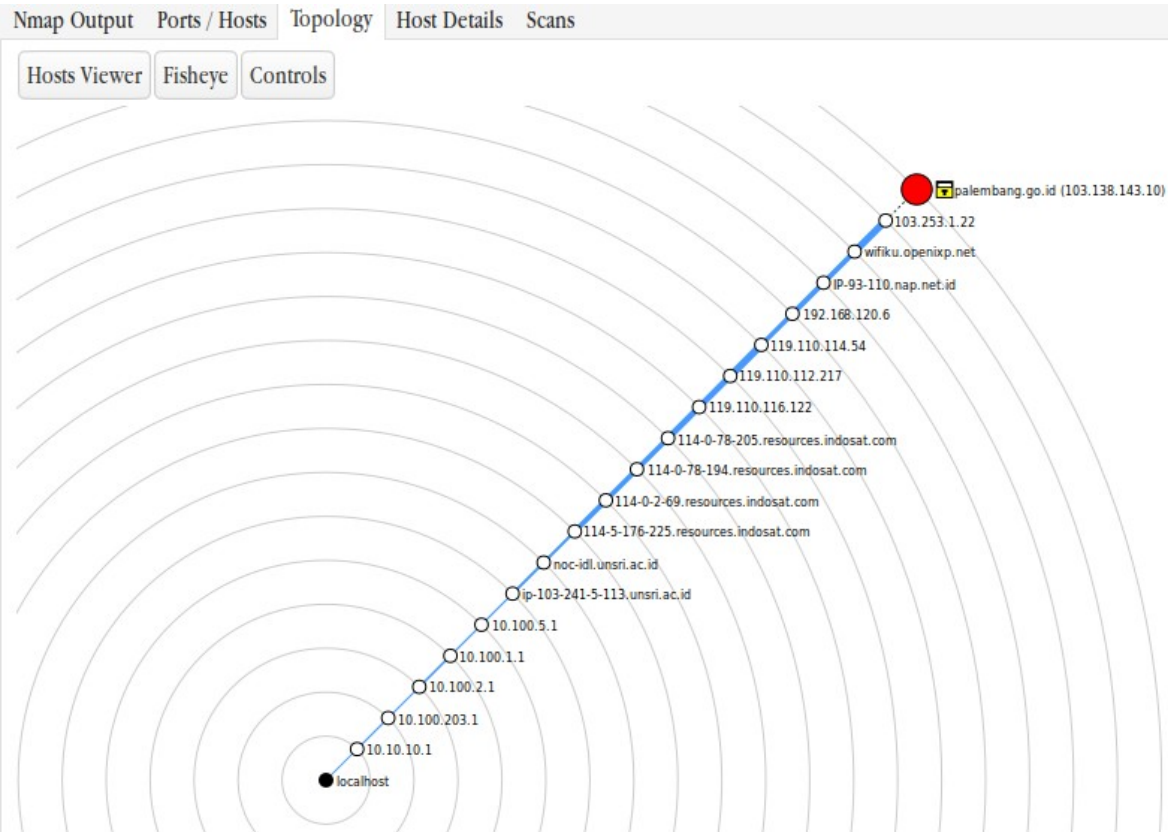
Nmap Output Ports / Hosts Topology Host Details Scans

Hosts Viewer Fisheye Controls

palembang.go.id (103.138.143.10)
103.253.1.22
wifiku.openixp.net
IP-93-110.nap.net.id
192.168.120.6
119.110.114.54
119.110.112.217
119.110.116.122
114-0-78-205.resources.indosat.com
114-0-78-194.resources.indosat.com
114-0-2-69.resources.indosat.com
114-5-176-225.resources.indosat.com
noc-idl.unsri.ac.id
ip-103-241-5-113.unsri.ac.id
10.100.5.1
10.100.1.1
10.100.2.1
10.100.203.1
10.10.10.1
localhost